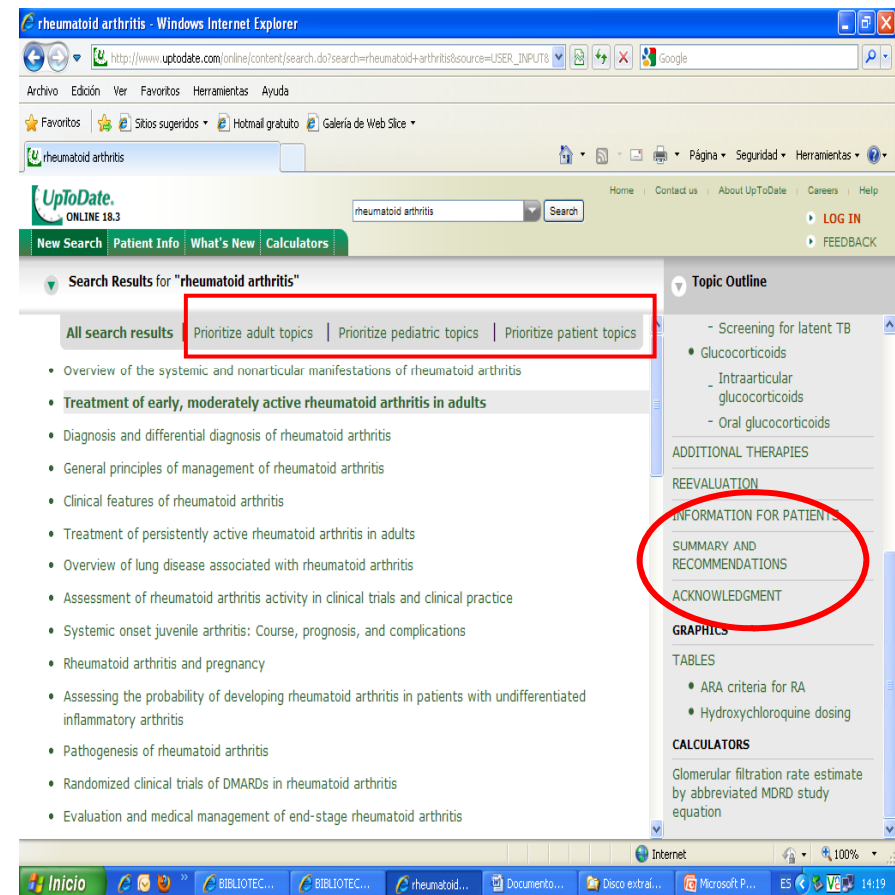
rheumatoid arthritis - Windows Internet Explorer

http://www.uptodate.com/online/content/search.do?search=rheumatoid+arthritis&source=USER_INPUT8

Google

Archivo Edición Ver Favoritos Herramientas Ayuda

Favoritos | Sitios sugeridos ▾ Hotmail gratuito Galería de Web Slice ▾

rheumatoid arthritis

Página ▾ Seguridad ▾ Herramientas ▾

UpToDate. ONLINE 18.3

rheumatoid arthritis Search

Home | Contact us | About UpToDate | Careers | Help

LOG IN

FEEDBACK

New Search | Patient Info | What's New | Calculators

Search Results for "rheumatoid arthritis"

All search results | Prioritize adult topics | Prioritize pediatric topics | Prioritize patient topics

- Overview of the systemic and nonarticular manifestations of rheumatoid arthritis
- Treatment of early, moderately active rheumatoid arthritis in adults
- Diagnosis and differential diagnosis of rheumatoid arthritis
- General principles of management of rheumatoid arthritis
- Clinical features of rheumatoid arthritis
- Treatment of persistently active rheumatoid arthritis in adults
- Overview of lung disease associated with rheumatoid arthritis
- Assessment of rheumatoid arthritis activity in clinical trials and clinical practice
- Systemic onset juvenile arthritis: Course, prognosis, and complications
- Rheumatoid arthritis and pregnancy
- Assessing the probability of developing rheumatoid arthritis in patients with undifferentiated inflammatory arthritis
- Pathogenesis of rheumatoid arthritis
- Randomized clinical trials of DMARDs in rheumatoid arthritis
- Evaluation and medical management of end-stage rheumatoid arthritis

Topic Outline

- Screening for latent TB
- Glucocorticoids
- Intraarticular glucocorticoids
- Oral glucocorticoids

ADDITIONAL THERAPIES
REEVALUATION
INFORMATION FOR PATIENTS
SUMMARY AND RECOMMENDATIONS
ACKNOWLEDGMENT

GRAPHICS

TABLES
- ARA criteria for RA
- Hydroxychloroquine dosing

CALCULATORS

Glomerular filtration rate estimate by abbreviated MDRD study equation

Internet | 100%

Inicio | BIBLIOTEC... | BIBLIOTEC... | rheumatoid... | Documento... | Disco extraí... | Microsoft P... | ES | 14:19